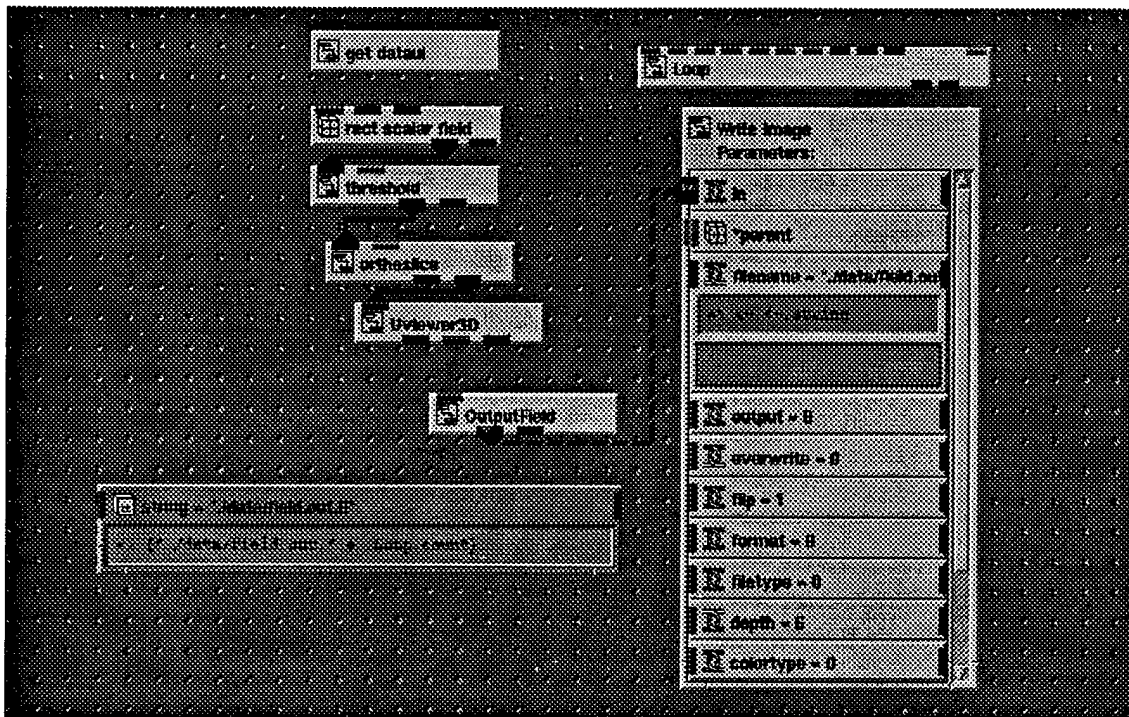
get dataui

Loop

rect scalar field

Write Image Parameters:

threshold

in

*parent

orthoslice

filename = ../data/field.ou

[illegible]

Uviewer3D

OutputField

output = 0

overwrite = 0

string = ../data/field.out.0

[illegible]

flip = 1

format = 0

filetype = 0

depth = 0

colortype = 0